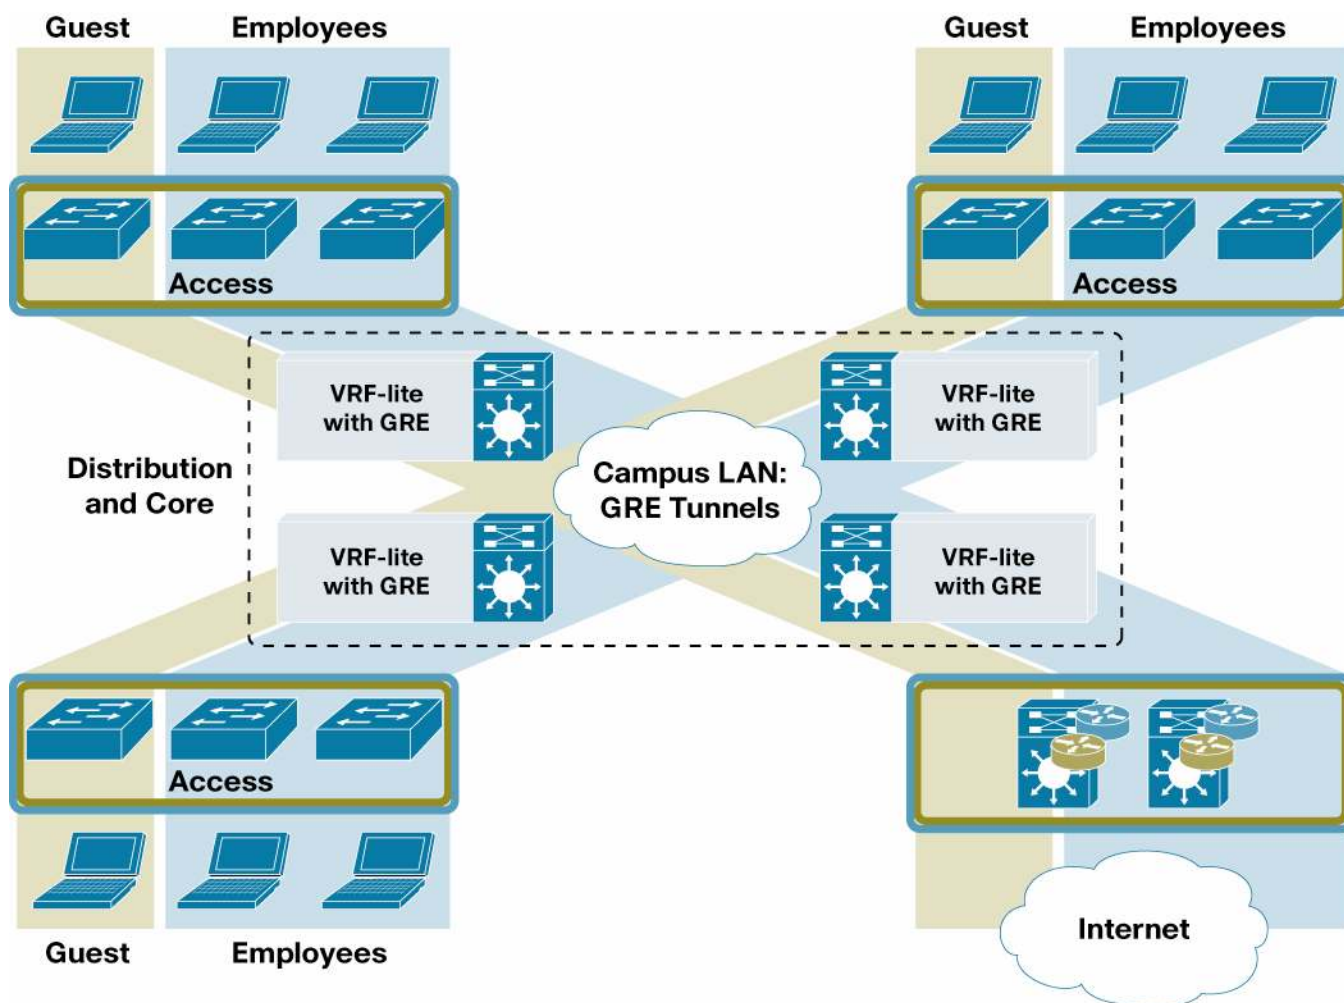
Guest Employees

Access

Guest Employees

Access

Distribution and Core

VRF-lite with GRE

VRF-lite with GRE

Campus LAN: GRE Tunnels

VRF-lite with GRE

VRF-lite with GRE

Access

Guest Employees

Internet